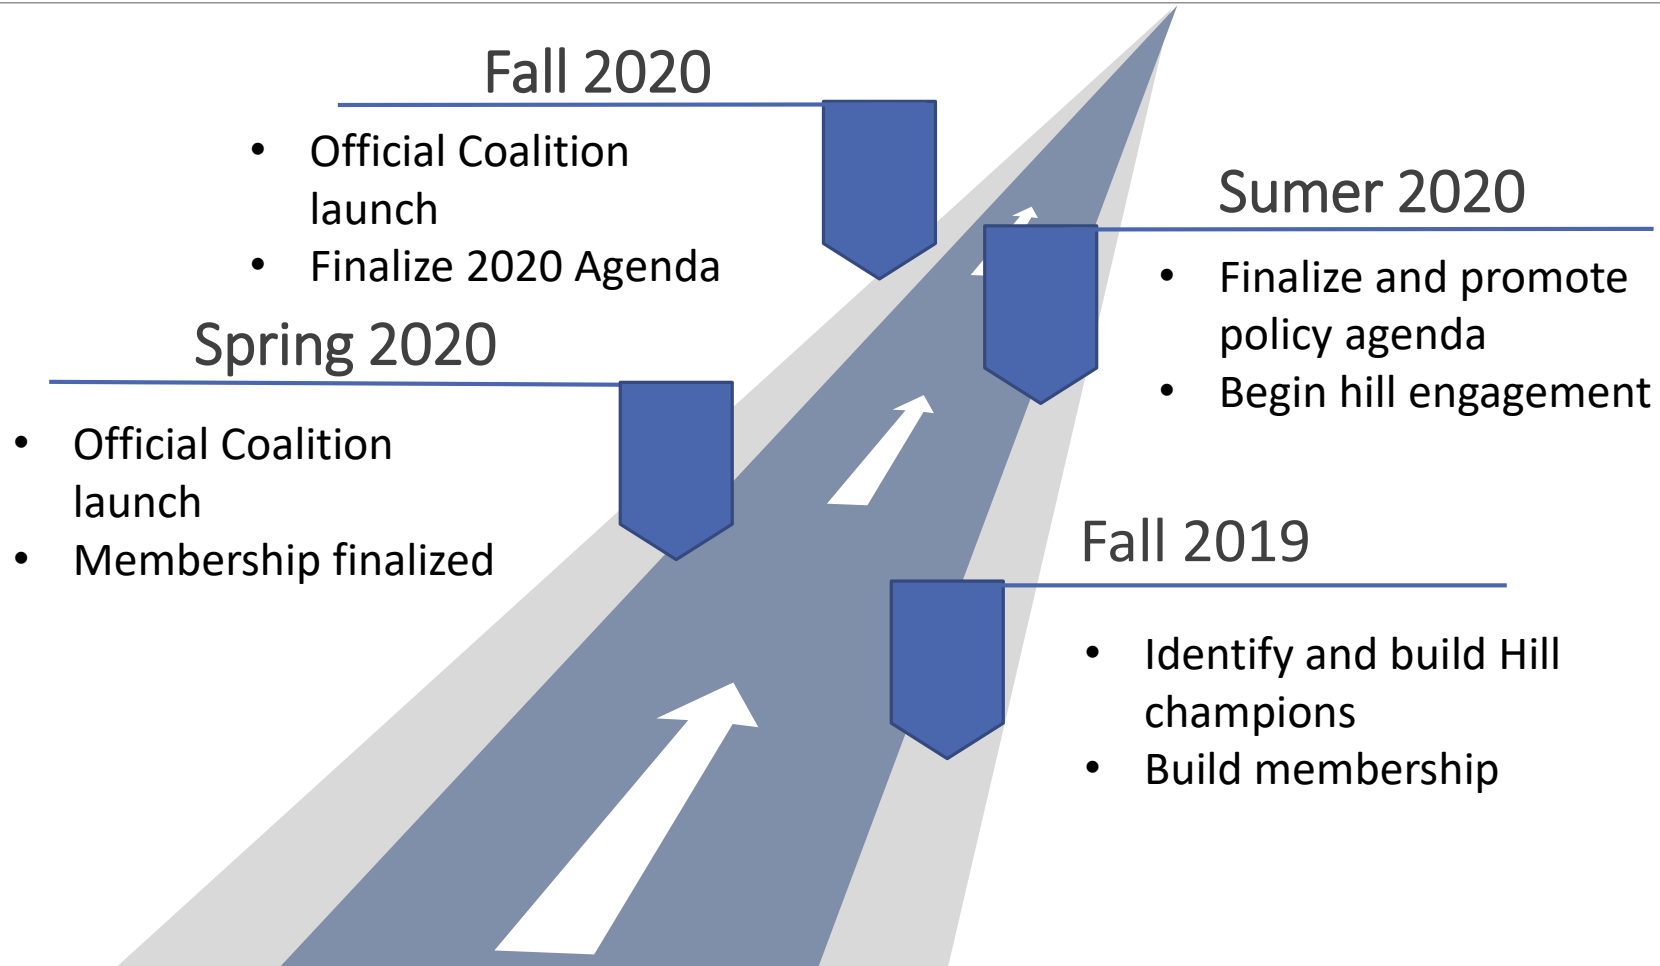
Fall 2020

- Official Coalition launch
- Finalize 2020 Agenda

Sumer 2020

- Finalize and promote policy agenda
- Begin hill engagement

Spring 2020

- Official Coalition launch
- Membership finalized

Fall 2019

- Identify and build Hill champions
- Build membership